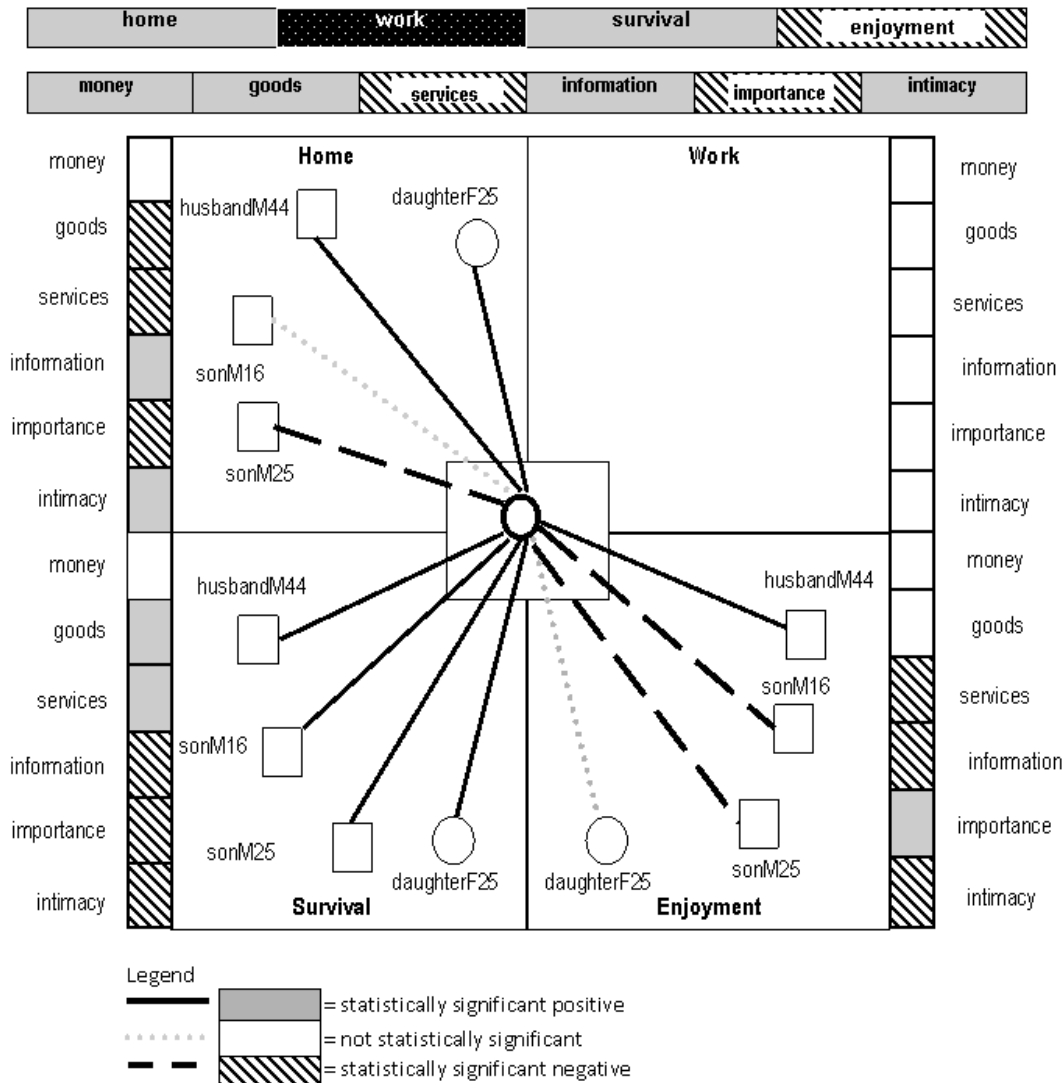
home | work | survival | enjoyment

money | goods | services | infomation | importance | intimacy

money
goods
services
information
importance
intimacy
money
goods
services
information
importance
intimacy

Home

Work

husbandM44
daughterF25
sonM16
sonM25

husbandM44
sonM16
sonM25
daughterF25

husbandM44
sonM16
daughterF25
sonM25

Survival

Enjoyment

money
goods
services
information
importance
intimacy
money
goods
services
information
importance
intimacy

Legend
= statistically significant positive
= not statistically significant
= statistically significant negative